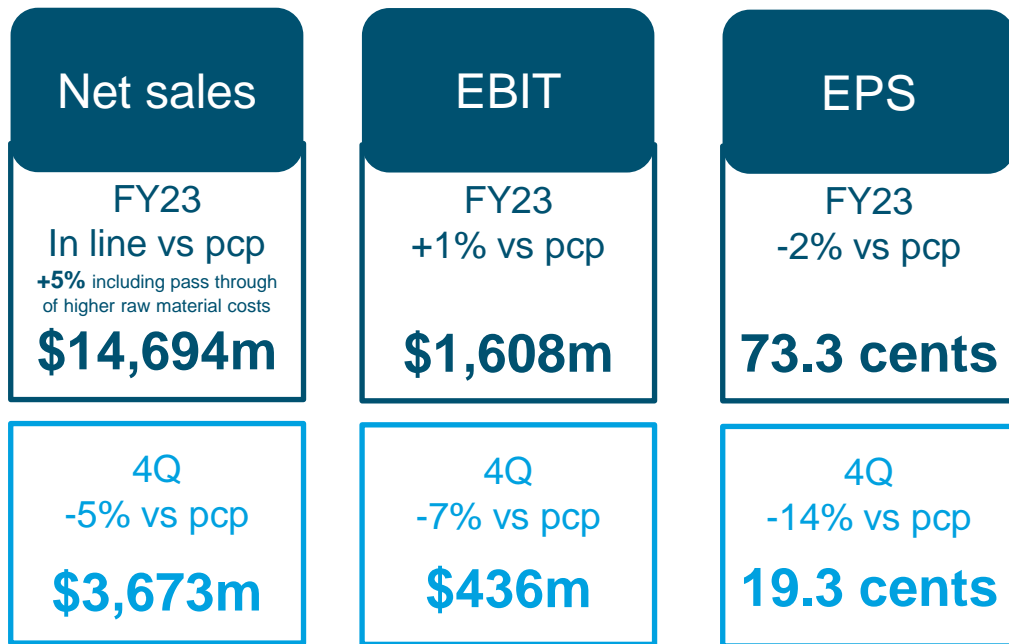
Net sales

FY23
In line vs pcp
**+5%** including pass through of higher raw material costs
$14,694m

4Q
-5% vs pcp
$3,673m

EBIT

FY23
+1% vs pcp
$1,608m

4Q
-7% vs pcp
$436m

EPS

FY23
-2% vs pcp
73.3 cents

4Q
-14% vs pcp
19.3 cents